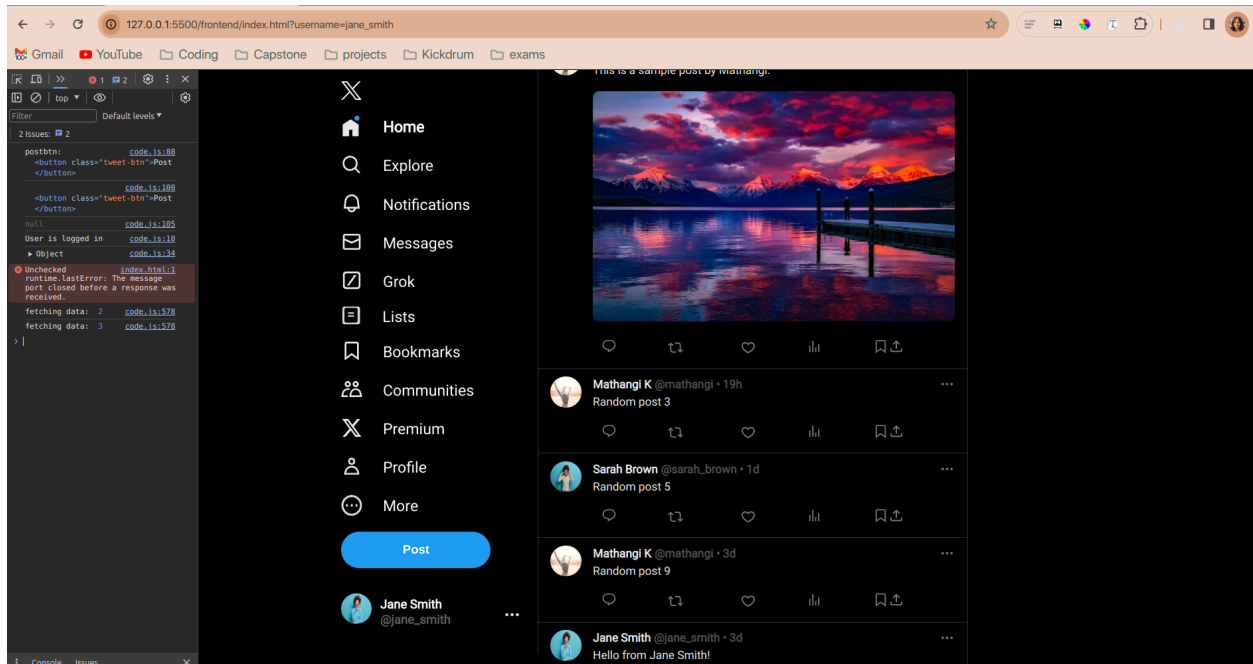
127.0.0.1:5500/frontend/index.html?username=jane_smith

Gmail YouTube Coding Capstone projects Kickdrum exams

top ▾ 1 2
Filter Default levels ▾
2 Issues: 2

postbtn: code.js:88
<button class="tweet-btn">Post</button>
code.js:100
<button class="tweet-btn">Post</button>
null code.js:105
User is logged in code.js:10
▸ Object code.js:34
Unchecked runtime.lastError: The message port closed before a response was received. index.html:1
fetching data: 2 code.js:578
fetching data: 3 code.js:578

Console Issues

Home
Explore
Notifications
Messages
Grok
Lists
Bookmarks
Communities
Premium
Profile
More
Post

Jane Smith
@jane_smith

This is a sample post by Mathangi.

Mathangi K @mathangi • 19h
Random post 3

Sarah Brown @sarah_brown • 1d
Random post 5

Mathangi K @mathangi • 3d
Random post 9

Jane Smith @jane_smith • 3d
Hello from Jane Smith!